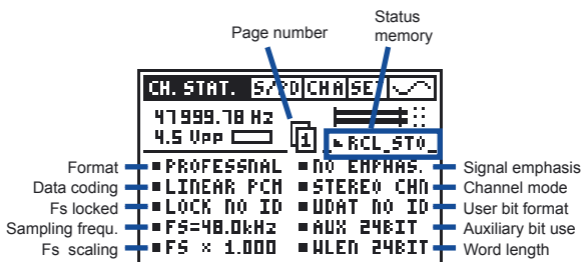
Page number

Status memory

CH. STAT. S/PD CHA SET

47999.78 Hz
4.5 Vpp
1
RCL_ST0

Format
Data coding
Fs locked
Sampling frequ.
Fs scaling

PROFESSNAL
LINEAR PCM
LOCK NO ID
FS=48.0kHz
FS × 1.000

NO EMPHAS.
STEREO CHN
UDAT NO ID
AUX 24BIT
WLEN 24BIT

Signal emphasis
Channel mode
User bit format
Auxiliary bit use
Word length